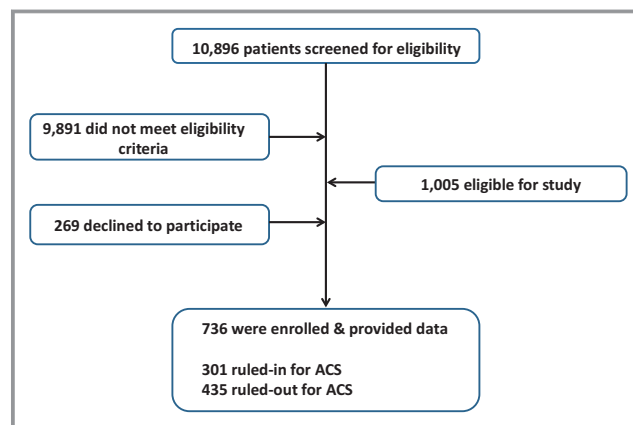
10,896 patients screened for eligibility

9,891 did not meet eligibility criteria

1,005 eligible for study

269 declined to participate

736 were enrolled & provided data

301 ruled-in for ACS
435 ruled-out for ACS